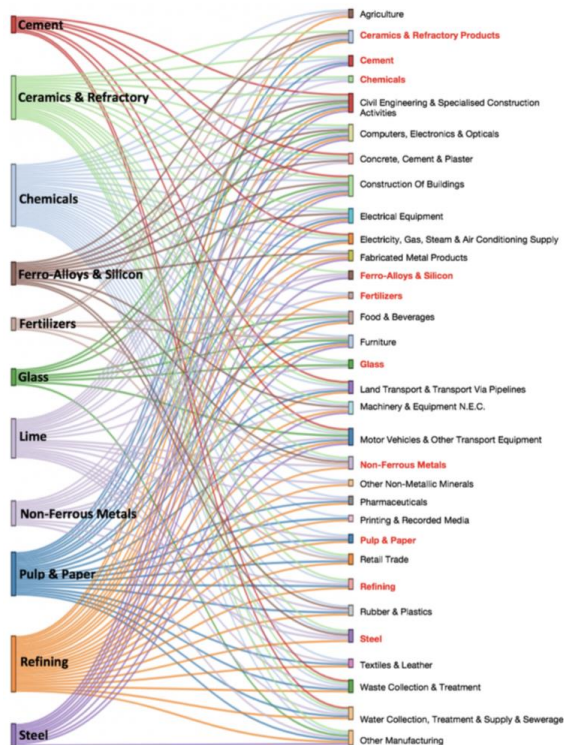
Cement
Ceramics & Refractory
Chemicals
Ferro-Alloys & Silicon
Fertilizers
Glass
Lime
Non-Ferrous Metals
Pulp & Paper
Refining
Steel

Agriculture
Ceramics & Refractory Products
Cement
Chemicals
Civil Engineering & Specialised Construction Activities
Computers, Electronics & Opticals
Concrete, Cement & Plaster
Construction Of Buildings
Electrical Equipment
Electricity, Gas, Steam & Air Conditioning Supply
Fabricated Metal Products
Ferro-Alloys & Silicon
Fertilizers
Food & Beverages
Furniture
Glass
Land Transport & Transport Via Pipelines
Machinery & Equipment N.E.C.
Motor Vehicles & Other Transport Equipment
Non-Ferrous Metals
Other Non-Metallic Minerals
Pharmaceuticals
Printing & Recorded Media
Pulp & Paper
Retail Trade
Refining
Rubber & Plastics
Steel
Textiles & Leather
Waste Collection & Treatment
Water Collection, Treatment & Supply & Sewerage
Other Manufacturing